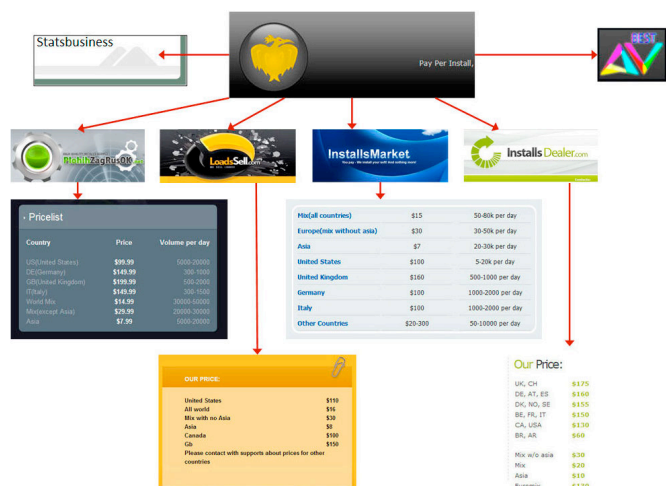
Statsbusiness

Pay Per Install,

InstallsMarket

Installs Dealer.com

LoadsSell.com

Pricelist

| Country | Price | Volume per day |
|---|---|---|
| US(United States) | $99.99 | 5000-20000 |
| DE(Germany) | $149.99 | 300-1000 |
| GB(United Kingdom) | $199.99 | 500-2000 |
| IT(Italy) | $149.99 | 300-1500 |
| World Mix | $14.99 | 30000-50000 |
| Mix(except Asia) | $29.99 | 20000-30000 |
| Asia | $7.99 | 5000-20000 |

| Mix(all countries) | $15 | 50-80k per day |
|---|---|---|
| Europe(mix without asia) | $30 | 30-50k per day |
| Asia | $7 | 20-30k per day |
| United States | $100 | 5-20k per day |
| United Kingdom | $160 | 500-1000 per day |
| Germany | $100 | 1000-2000 per day |
| Italy | $100 | 1000-2000 per day |
| Other Countries | $20-300 | 50-10000 per day |

OUR PRICE:

| United States | $110 |
|---|---|
| All world | $16 |
| Mix with no Asia | $30 |
| Asia | $8 |
| Canada | $100 |
| Gb | $150 |

Please contact with supports about prices for other countries

Our Price:

| UK, CH | $175 |
|---|---|
| DE, AT, ES | $160 |
| DK, NO, SE | $155 |
| BE, FR, IT | $150 |
| CA, USA | $130 |
| BR, AR | $60 |
| Mix w/o asia | $30 |
| Mix | $20 |
| Asia | $10 |
| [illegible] | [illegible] |